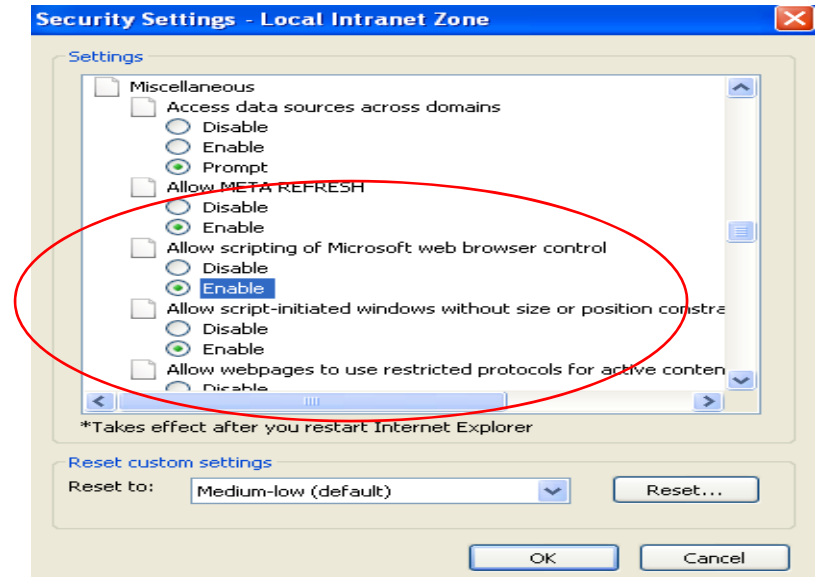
Security Settings - Local Intranet Zone

Settings

Miscellaneous
Access data sources across domains
Disable
Enable
Prompt
Allow META REFRESH
Disable
Enable
Allow scripting of Microsoft web browser control
Disable
Enable
Allow script-initiated windows without size or position constra
Disable
Enable
Allow webpages to use restricted protocols for active conten
Disable

*Takes effect after you restart Internet Explorer

Reset custom settings
Reset to: Medium-low (default) Reset...

OK Cancel